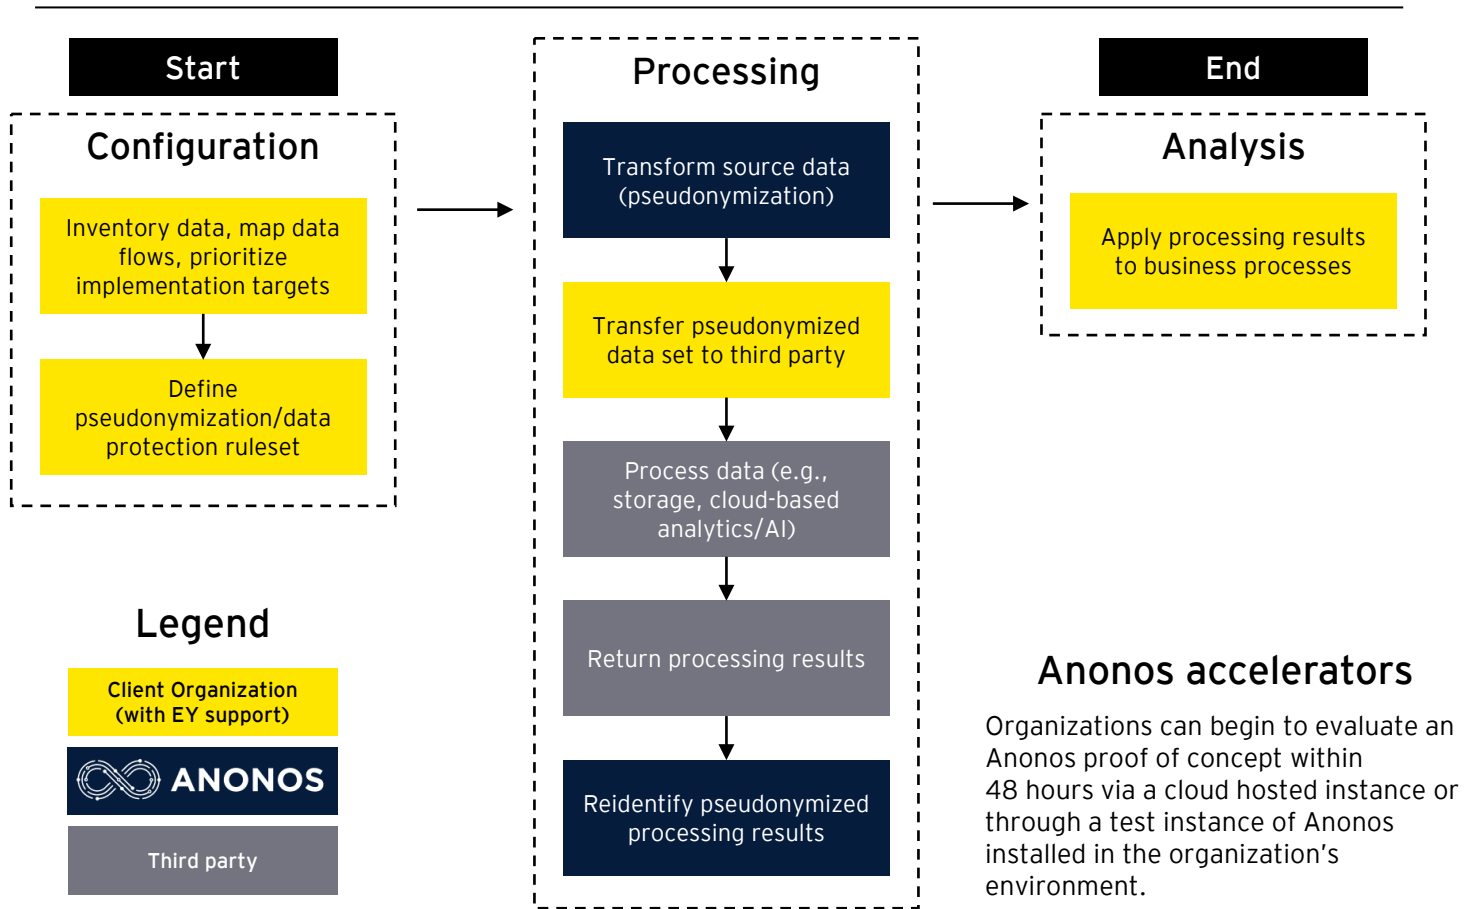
Start

Configuration

Inventory data, map data flows, prioritize implementation targets

Define pseudonymization/data protection ruleset

Processing

Transform source data (pseudonymization)

Transfer pseudonymized data set to third party

Process data (e.g., storage, cloud-based analytics/AI)

Return processing results

Reidentify pseudonymized processing results

End

Analysis

Apply processing results to business processes

Legend

Client Organization (with EY support)

ANONOS

Third party

Anonos accelerators

Organizations can begin to evaluate an Anonos proof of concept within 48 hours via a cloud hosted instance or through a test instance of Anonos installed in the organization’s environment.